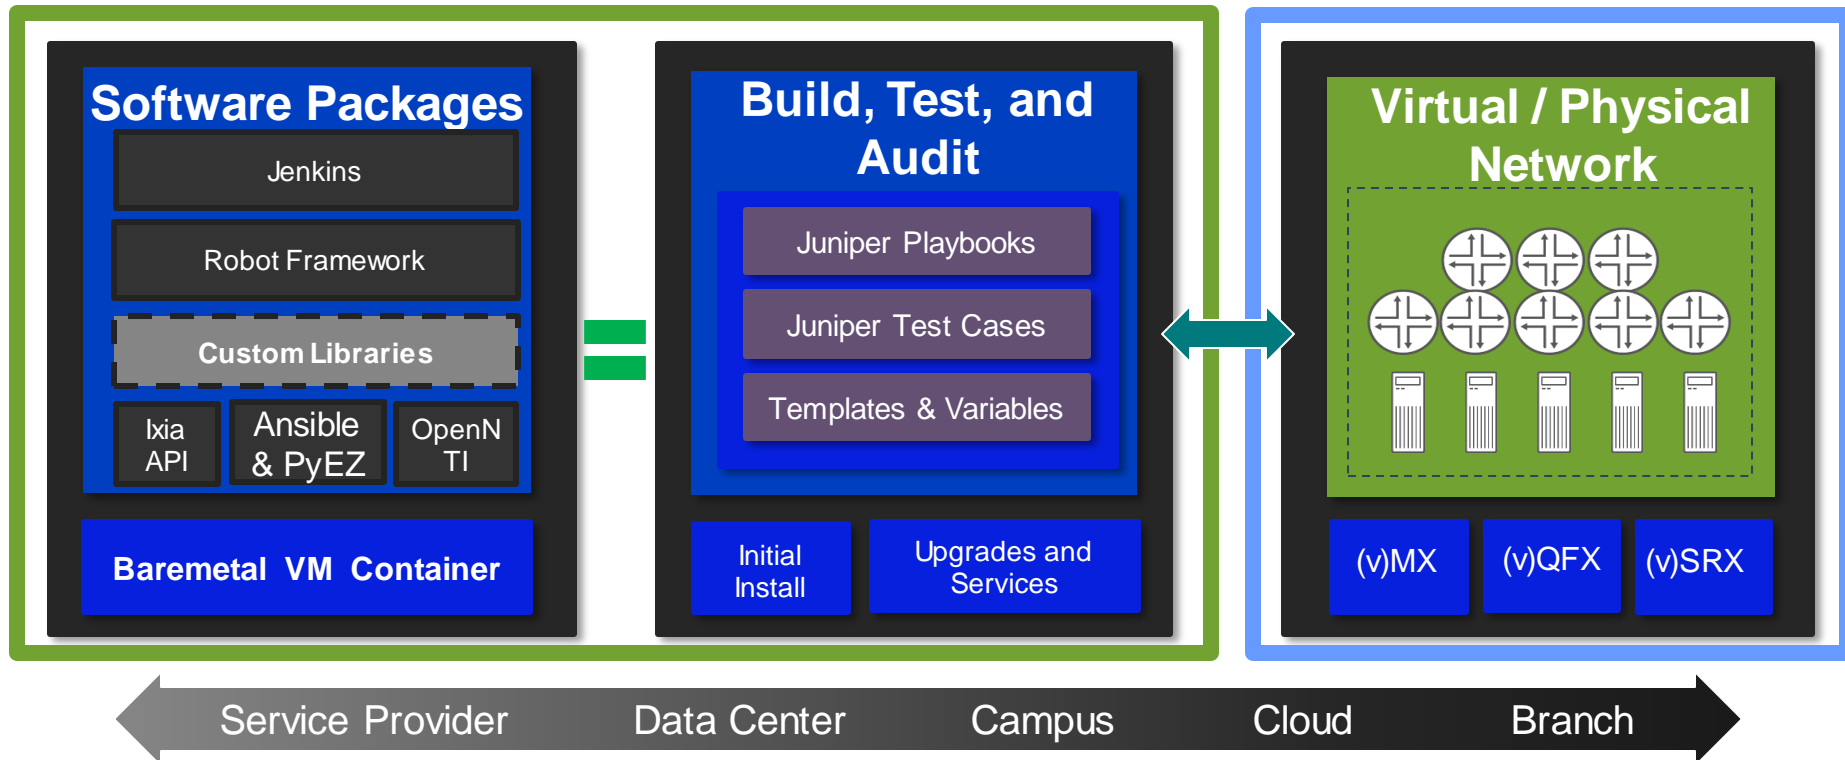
Software Packages

Jenkins

Robot Framework

Custom Libraries

Ixia API

Ansible & PyEZ

OpenNTI

Baremetal VM Container

=

Build, Test, and Audit

Juniper Playbooks

Juniper Test Cases

Templates & Variables

Initial Install

Upgrades and Services

Virtual / Physical Network

(v)MX

(v)QFX

(v)SRX

Service Provider Data Center Campus Cloud Branch